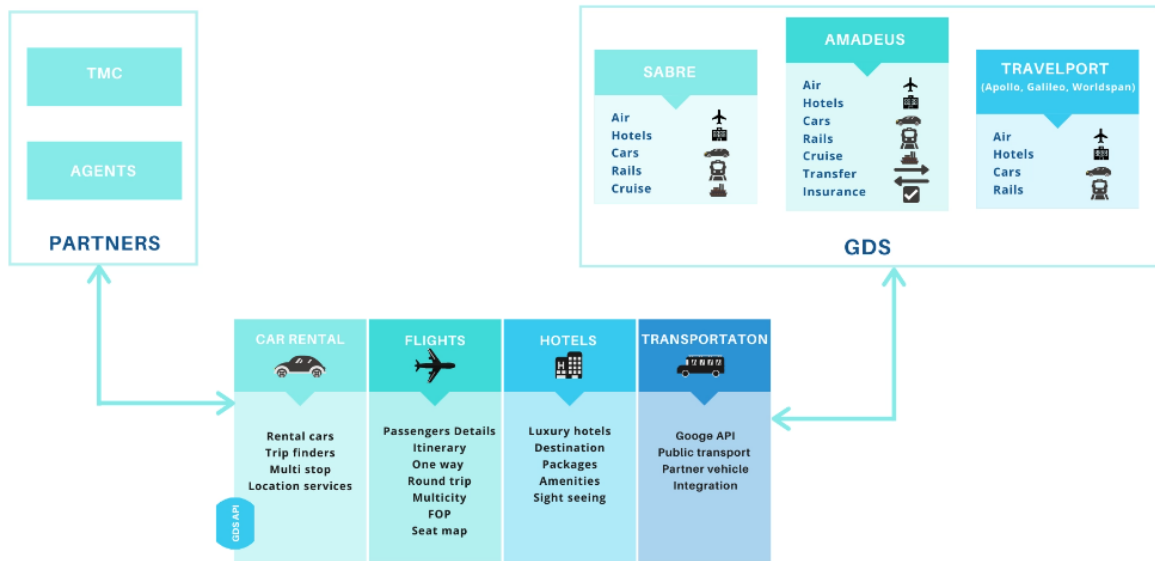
TMC

AGENTS

PARTNERS

SABRE

Air
Hotels
Cars
Rails
Cruise

AMADEUS

Air
Hotels
Cars
Rails
Cruise
Transfer
Insurance

TRAVELPORT
(Apollo, Galileo, Worldspan)

Air
Hotels
Cars
Rails

GDS

CAR RENTAL

Rental cars
Trip finders
Multi stop
Location services

GDS API

FLIGHTS

Passengers Details
Itinerary
One way
Round trip
Multicity
FOP
Seat map

HOTELS

Luxury hotels
Destination
Packages
Amenities
Sight seeing

TRANSPORTATON

Googe API
Public transport
Partner vehicle
Integration